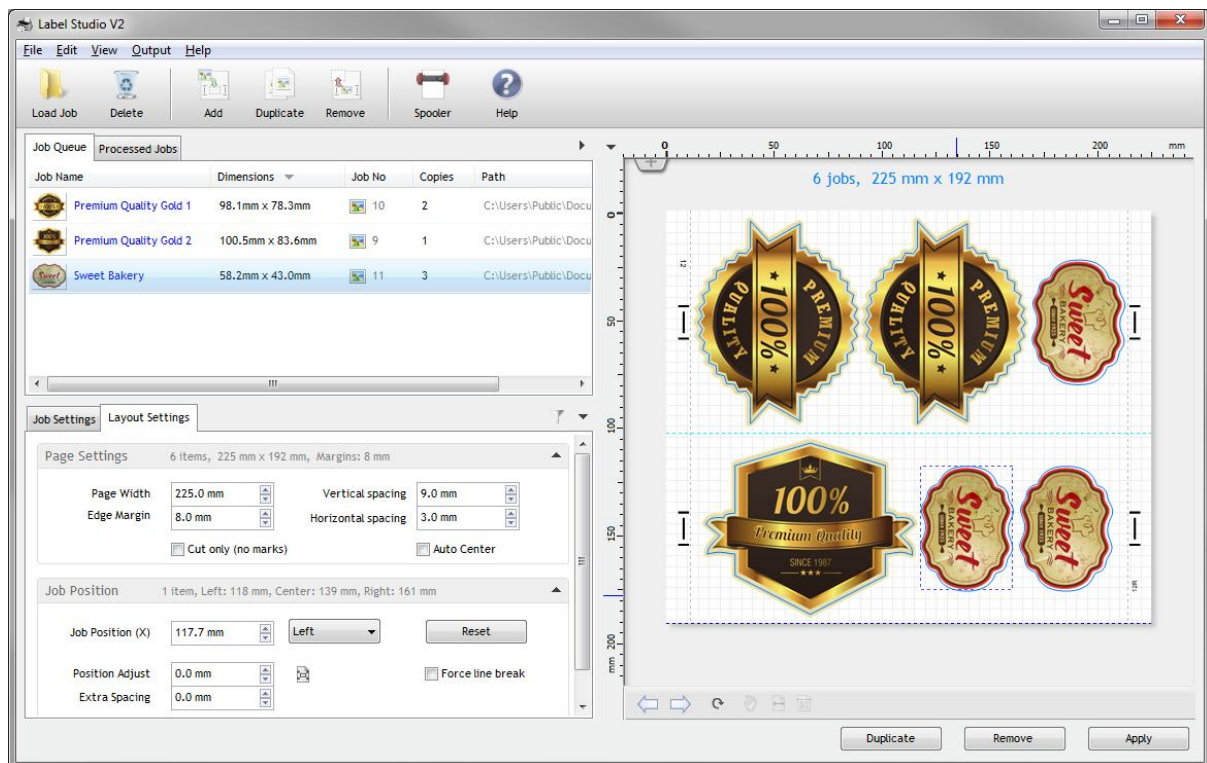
Label Studio V2

File Edit View Output Help

Load Job Delete Add Duplicate Remove Spooler Help

Job Queue Processed Jobs

| Job Name | Dimensions | Job No | Copies | Path |
|---|---|---|---|---|
| Premium Quality Gold 1 | 98.1mm x 78.3mm | 10 | 2 | C:\Users\Public\Docu |
| Premium Quality Gold 2 | 100.5mm x 83.6mm | 9 | 1 | C:\Users\Public\Docu |
| Sweet Bakery | 58.2mm x 43.0mm | 11 | 3 | C:\Users\Public\Docu |

Job Settings Layout Settings

Page Settings 6 items, 225 mm x 192 mm, Margins: 8 mm

Page Width 225.0 mm
Edge Margin 8.0 mm
Vertical spacing 9.0 mm
Horizontal spacing 3.0 mm
Cut only (no marks)
Auto Center

Job Position 1 item, Left: 118 mm, Center: 139 mm, Right: 161 mm

Job Position (X) 117.7 mm Left Reset
Position Adjust 0.0 mm
Force line break
Extra Spacing 0.0 mm

0 50 100 150 200 mm

6 jobs, 225 mm x 192 mm

0 50 100 150 200 mm

PREMIUM QUALITY 100%
PREMIUM QUALITY 100%
Sweet BAKERY
100% Premium Quality SINCE 1987
Sweet BAKERY
Sweet BAKERY

Duplicate Remove Apply